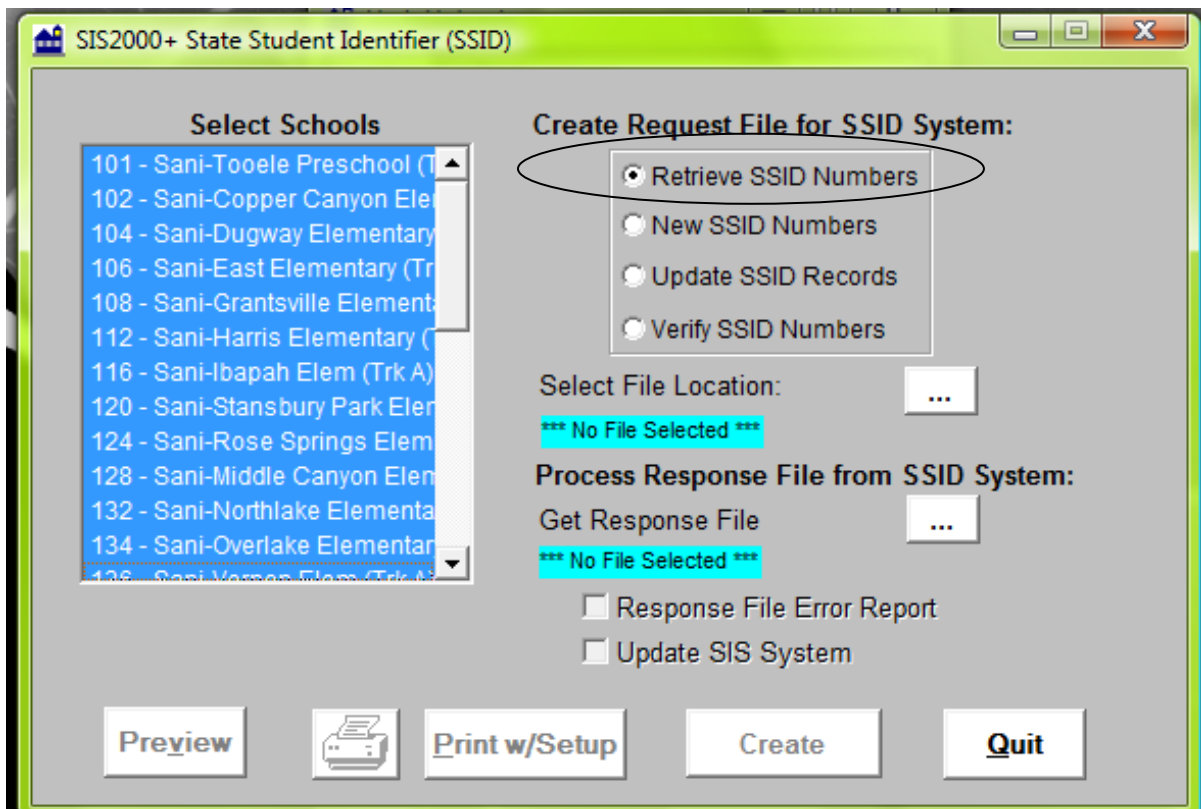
SIS2000+ State Student Identifier (SSID)

Select Schools

101 - Sani-Tooele Preschool (T
102 - Sani-Copper Canyon Ele
104 - Sani-Dugway Elementary
106 - Sani-East Elementary (Tr
108 - Sani-Grantsville Element
112 - Sani-Harris Elementary (
116 - Sani-Ibapah Elem (Trk A)
120 - Sani-Stansbury Park Elen
124 - Sani-Rose Springs Elem
128 - Sani-Middle Canyon Elem
132 - Sani-Northlake Elementa
134 - Sani-Overlake Elementar
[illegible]

Create Request File for SSID System:

Retrieve SSID Numbers
New SSID Numbers
Update SSID Records
Verify SSID Numbers

Select File Location:
...
*** No File Selected ***

Process Response File from SSID System:

Get Response File
...
*** No File Selected ***

Response File Error Report
Update SIS System

Preview
Print w/Setup
Create
Quit